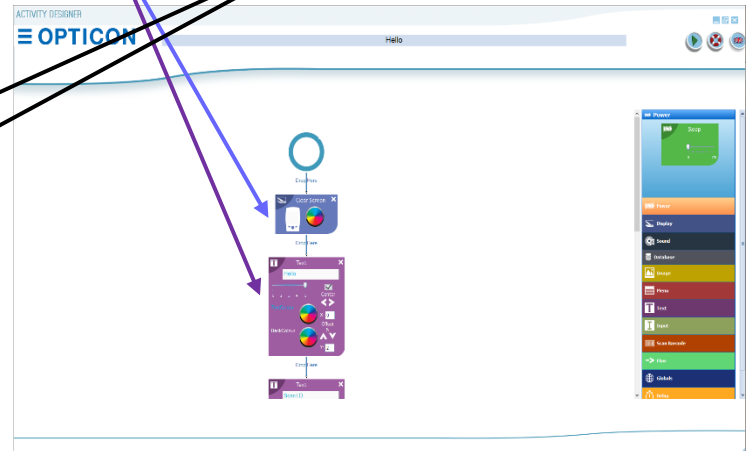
ACTIVITY DESIGNER

OPTICON

Hello

Circuit here

Color Screen

Circuit here

Text

Hello

Center

Offset

Circuit here

Text

Power

Sleep

Power

Display

Sound

Database

Image

Menu

Text

Input

Scan Barcode

Flow

Globals

Utility